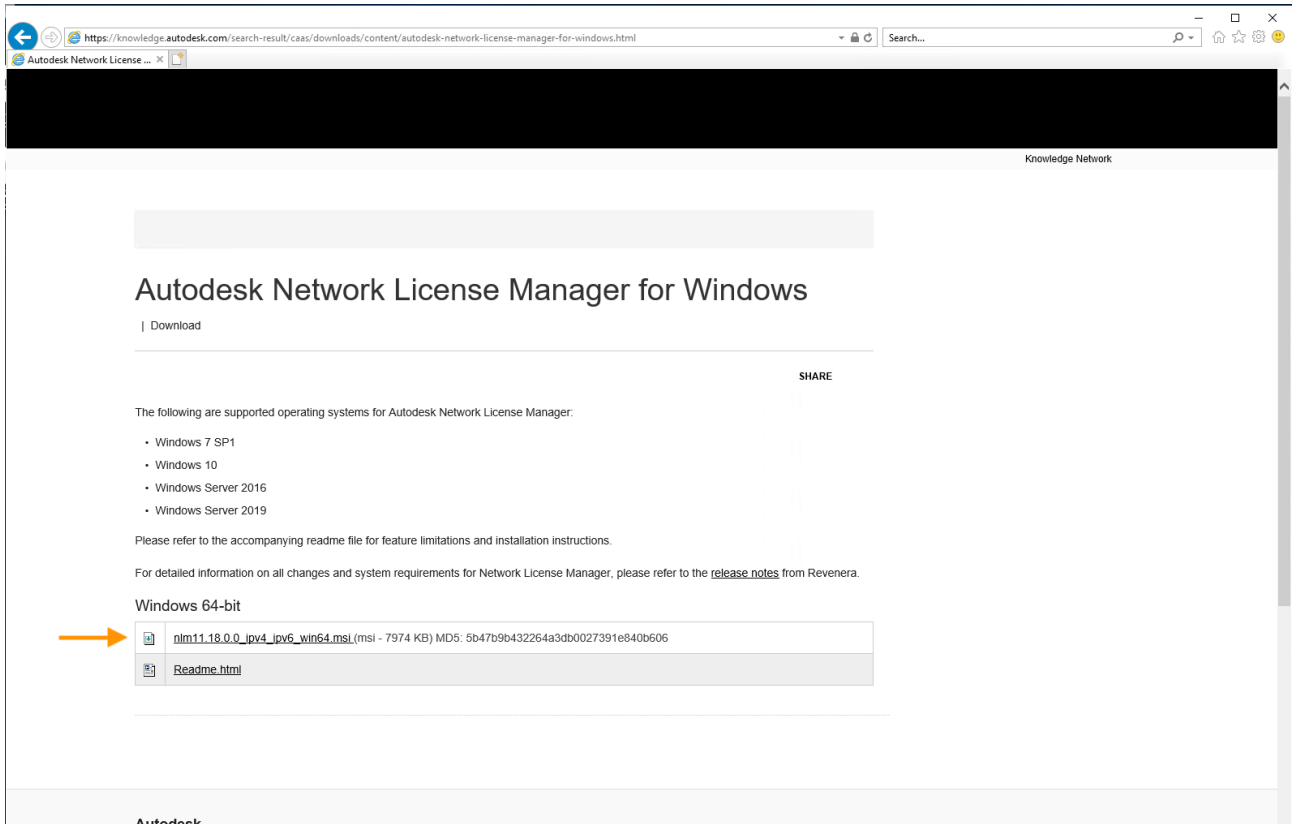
https://knowledge.autodesk.com/search-result/caas/downloads/content/autodesk-network-license-manager-for-windows.html

Search...

Autodesk Network License ... ×

Knowledge Network

Autodesk Network License Manager for Windows

| Download

SHARE

The following are supported operating systems for Autodesk Network License Manager:

- Windows 7 SP1
- Windows 10
- Windows Server 2016
- Windows Server 2019

Please refer to the accompanying readme file for feature limitations and installation instructions.

For detailed information on all changes and system requirements for Network License Manager, please refer to the release notes from Revenera.

Windows 64-bit

| | |
|---|---|
| | nlm11.18.0.0_ipv4_ipv6_win64.msi (msi - 7974 KB) MD5: 5b47b9b432264a3db0027391e840b606 |
| | Readme.html |

Autodesk